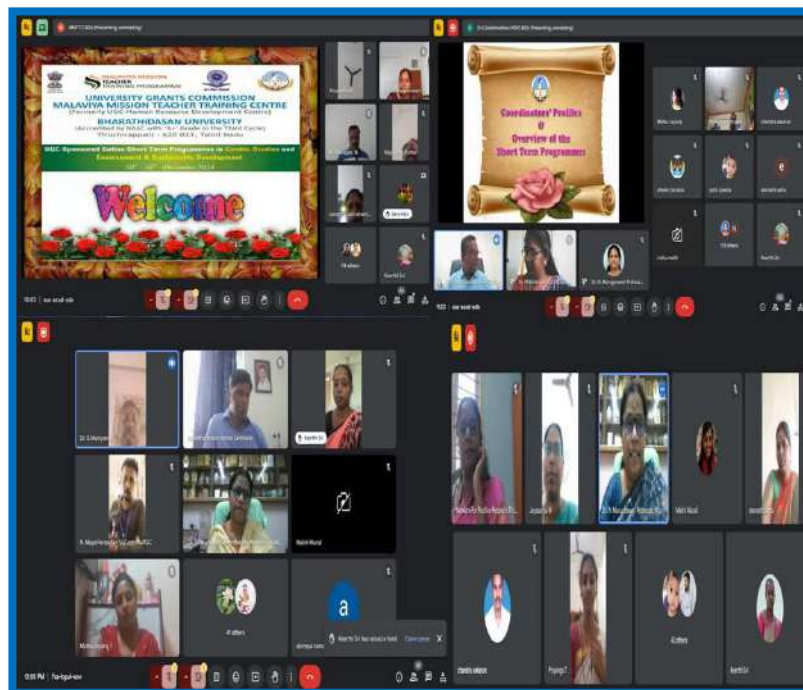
MALAVIYA MISSION TEACHER TRAINING PROGRAMME

UNIVERSITY GRANTS COMMISSION
MALAVIYA MISSION TEACHER TRAINING CENTRE
(Formerly UGC-Human Resource Development Centre)
BHARATHIDASAN UNIVERSITY
(Accredited by NAAC with "A+" Grade in the Third Cycle)
Tiruchirappalli - 620 023, Tamil Nadu

UGC Sponsored Online Short Term Programmes in Gender Studies and Environment & Sustainable Development
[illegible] December 2024

Welcome

Coordinators' Profiles
&
Overview of the
Short Term Programmes

Dr. S. Manjula

Keerthi Sri

Malini Murali

49 others

Keerthi Sri has raised a hand

Clear queue

Malini Murali

jeyasuba R

Dr. R. Murugesan

Keerthi Sri